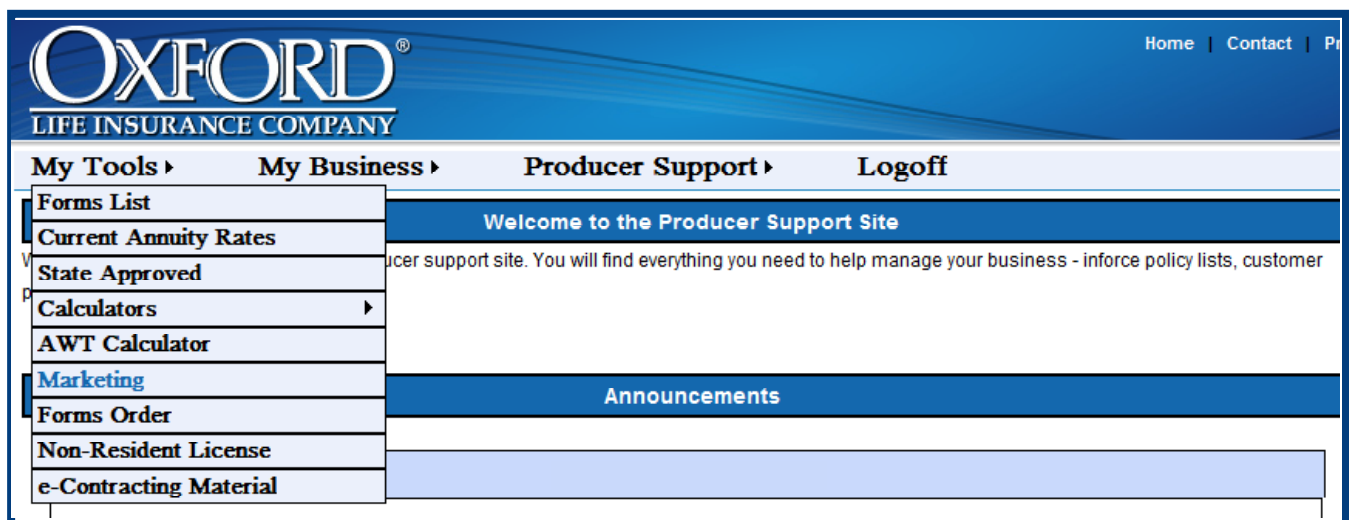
OXFORD®
LIFE INSURANCE COMPANY

Home | Contact | Pr

My Tools ▸ My Business ▸ Producer Support ▸ Logoff

Forms List
Current Annuity Rates
State Approved
Calculators ▸
AWT Calculator
Marketing
Forms Order
Non-Resident License
e-Contracting Material

Welcome to the Producer Support Site

W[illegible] ucer support site. You will find everything you need to help manage your business - inforce policy lists, customer p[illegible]

Announcements